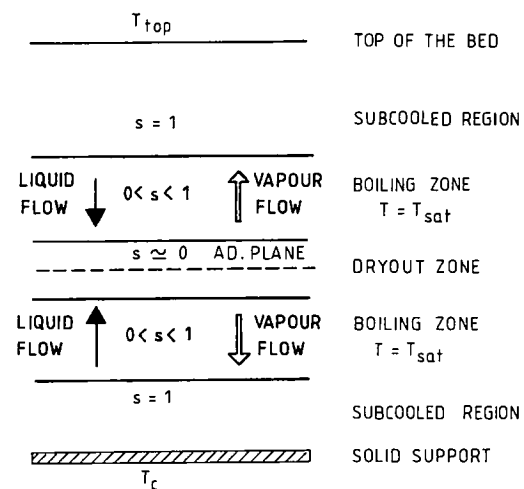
$T_{top}$

TOP OF THE BED

s = 1

SUBCOOLED REGION

LIQUID FLOW

$0 < s < 1$

VAPOUR FLOW

BOILING ZONE
$T = T_{sat}$

$s \simeq 0$ AD. PLANE

DRYOUT ZONE

LIQUID FLOW

$0 < s < 1$

VAPOUR FLOW

BOILING ZONE
$T = T_{sat}$

s = 1

SUBCOOLED REGION

SOLID SUPPORT

$T_c$